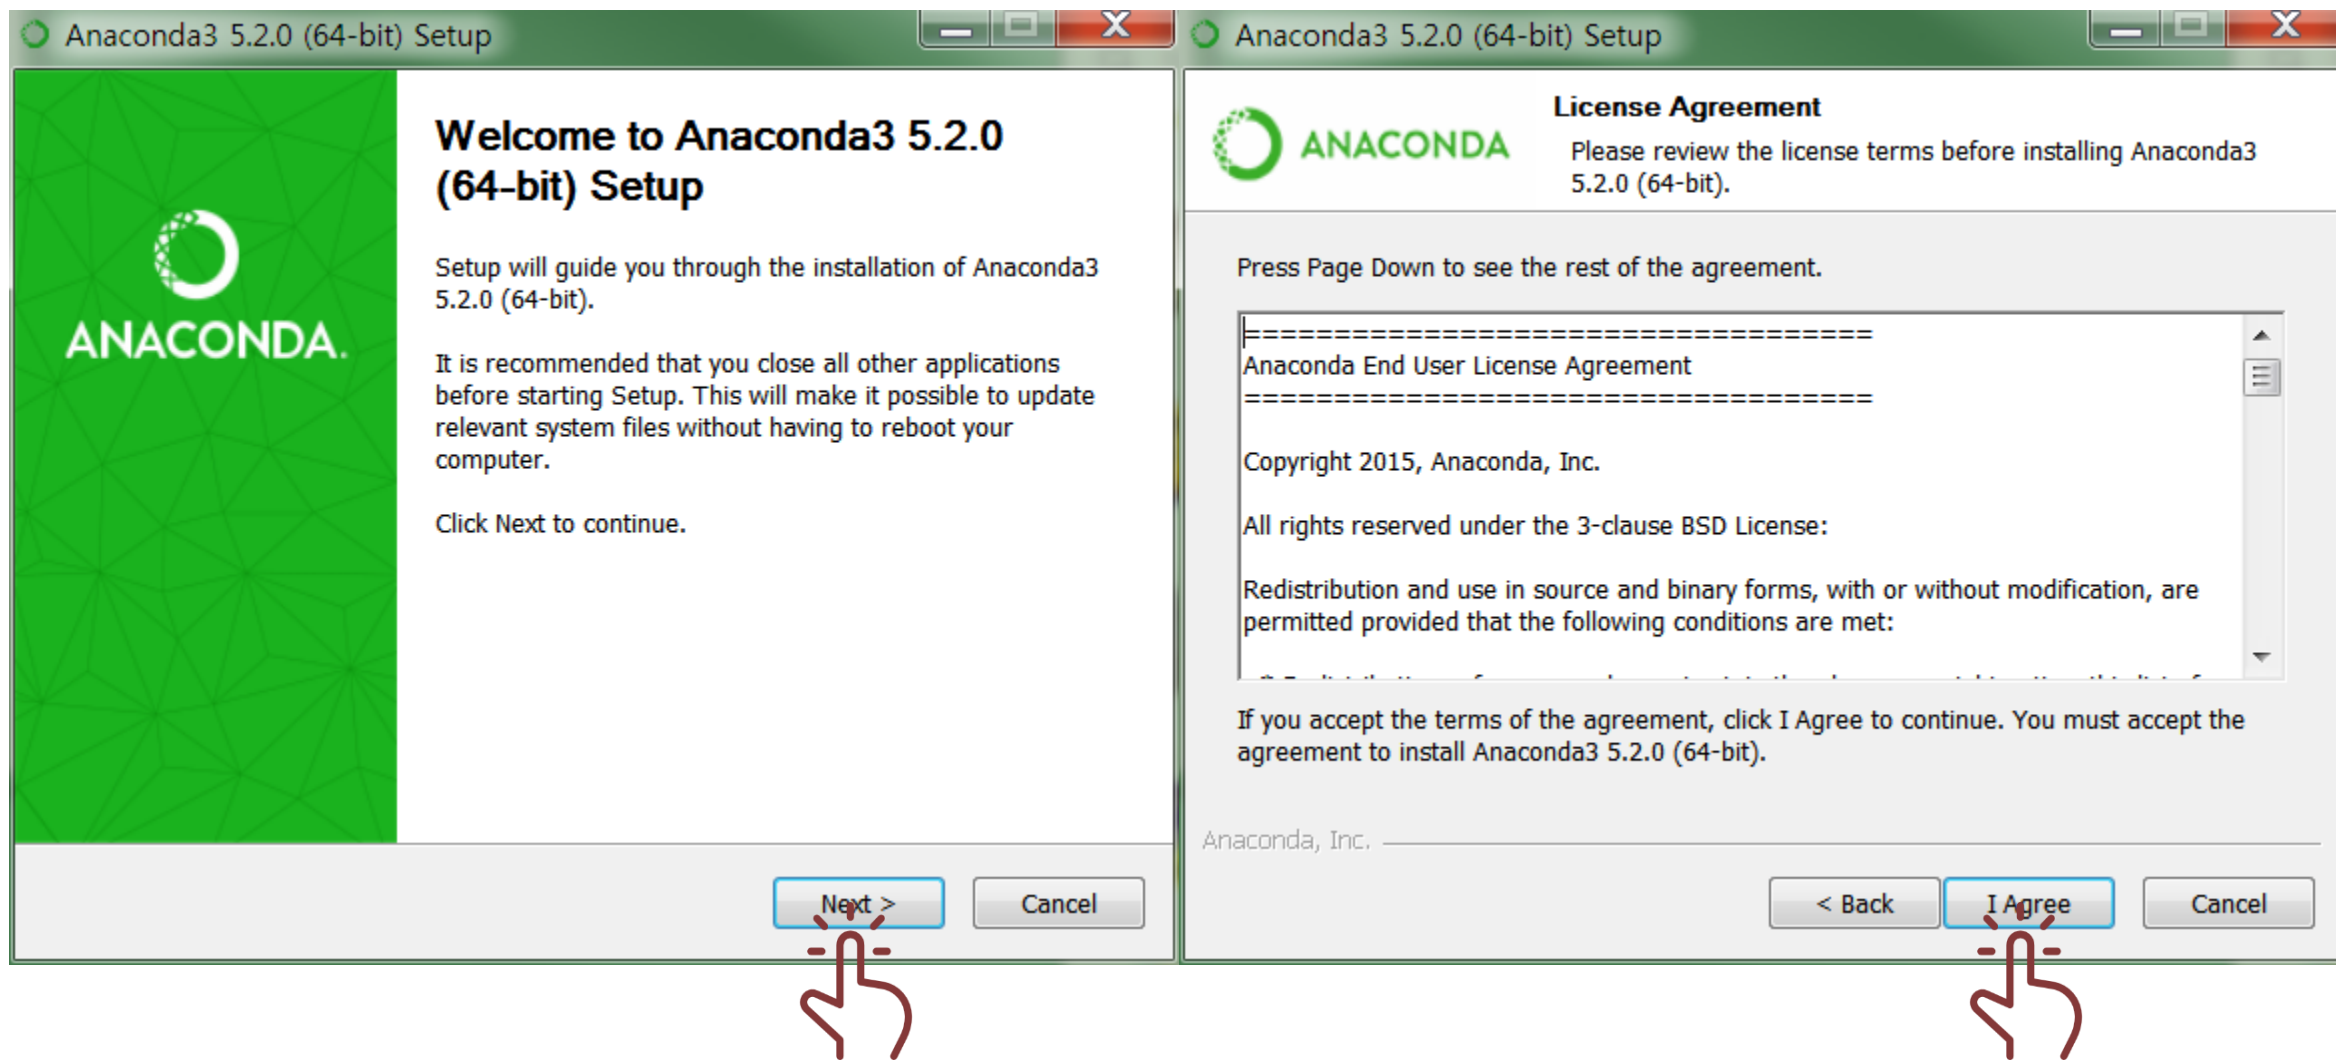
Anaconda3 5.2.0 (64-bit) Setup

ANACONDA.

Welcome to Anaconda3 5.2.0 (64-bit) Setup

Setup will guide you through the installation of Anaconda3 5.2.0 (64-bit).

It is recommended that you close all other applications before starting Setup. This will make it possible to update relevant system files without having to reboot your computer.

Click Next to continue.

Next > Cancel

Anaconda3 5.2.0 (64-bit) Setup

ANACONDA

License Agreement

Please review the license terms before installing Anaconda3 5.2.0 (64-bit).

Press Page Down to see the rest of the agreement.

===================================
Anaconda End User License Agreement
===================================

Copyright 2015, Anaconda, Inc.

All rights reserved under the 3-clause BSD License:

Redistribution and use in source and binary forms, with or without modification, are permitted provided that the following conditions are met:

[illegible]

If you accept the terms of the agreement, click I Agree to continue. You must accept the agreement to install Anaconda3 5.2.0 (64-bit).

Anaconda, Inc.

< Back I Agree Cancel